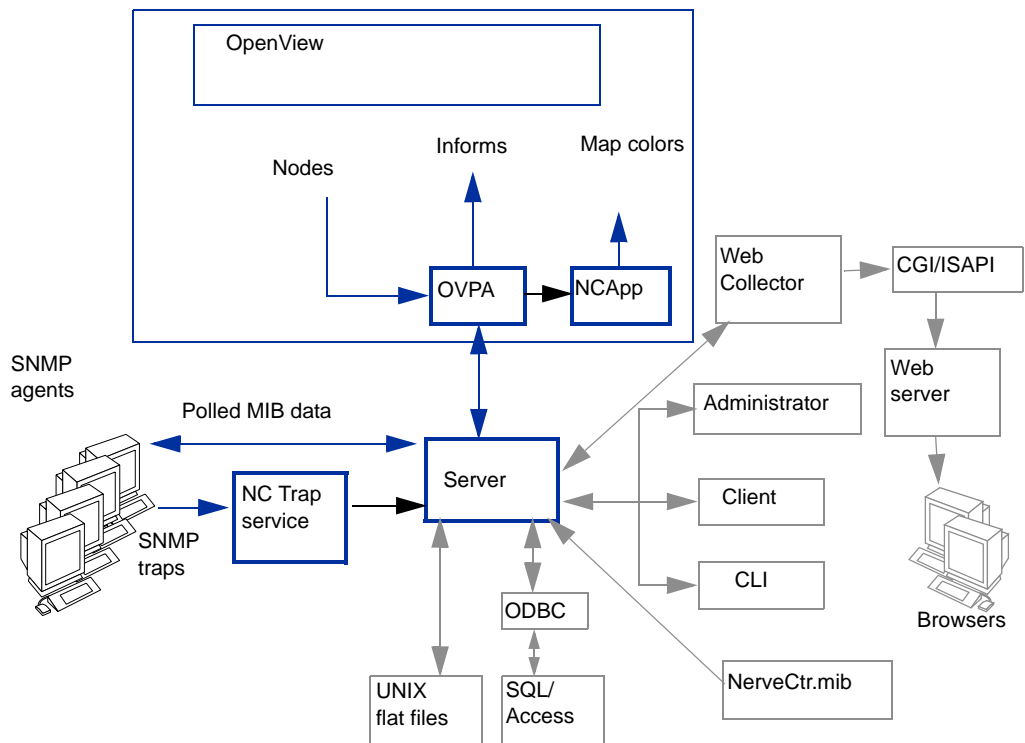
OpenView

Nodes

Informs

Map colors

OVPA

NCApp

Web Collector

CGI/ISAPI

Web server

SNMP agents

Polled MIB data

Administrator

Server

NC Trap service

SNMP traps

Client

CLI

Browsers

ODBC

UNIX flat files

SQL/ Access

NerveCtr.mib